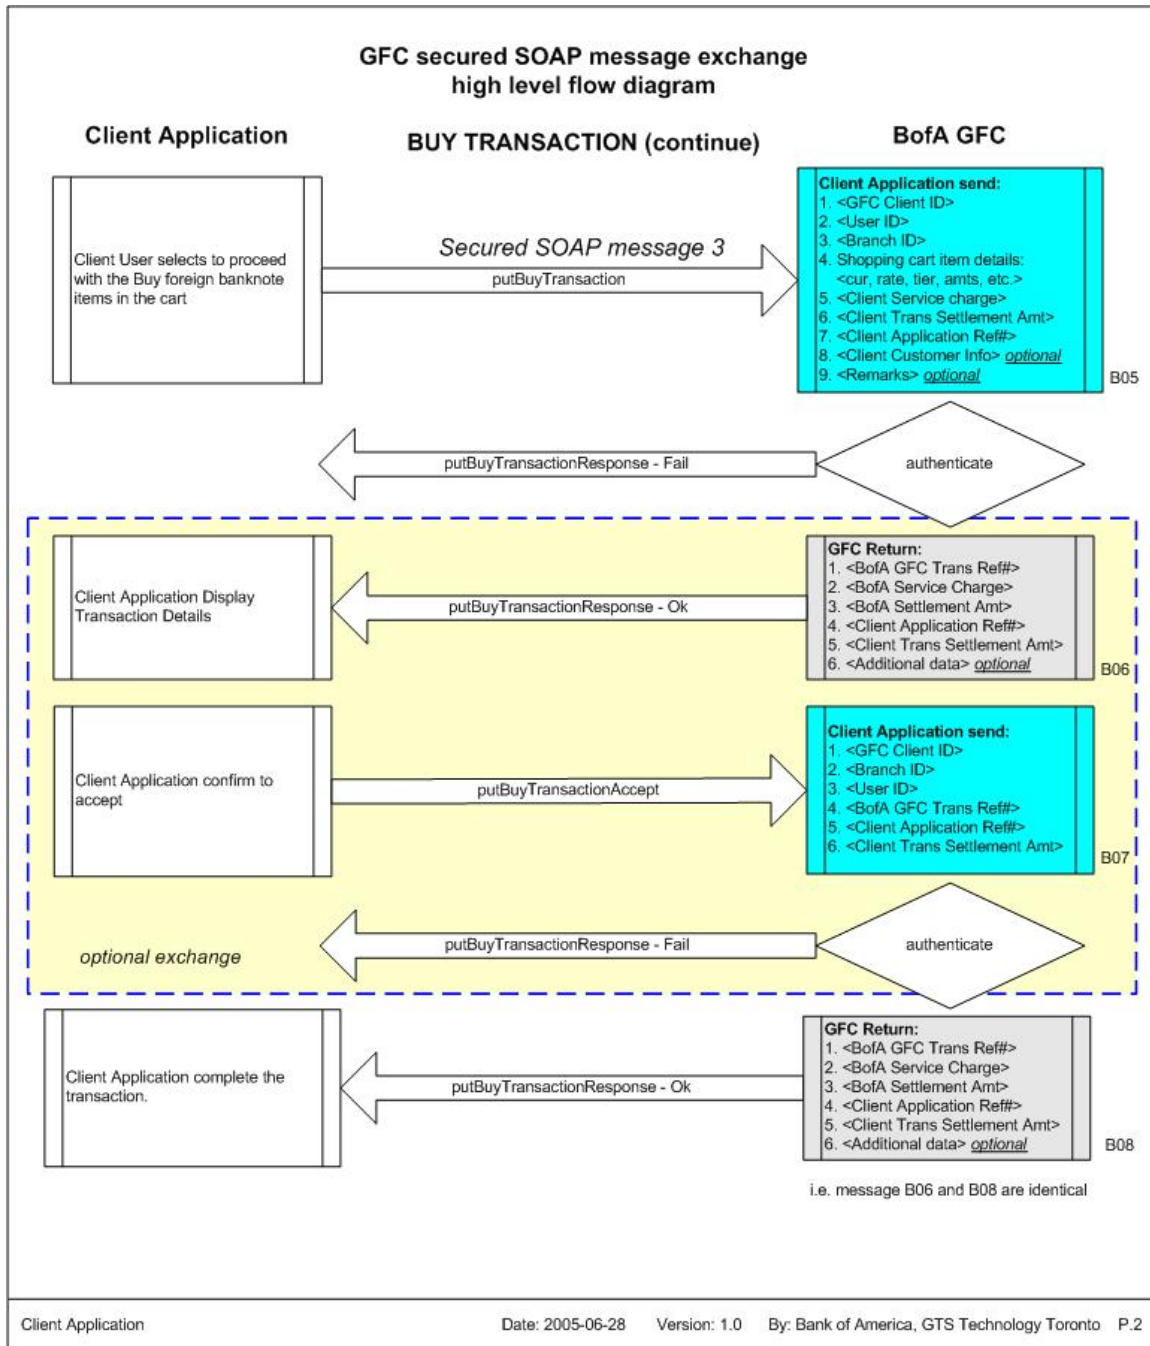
GFC secured SOAP message exchange
high level flow diagram

Client Application

BUY TRANSACTION (continue)

BofA GFC

Client User selects to proceed with the Buy foreign banknote items in the cart

Secured SOAP message 3

putBuyTransaction

Client Application send:
1. <GFC Client ID>
2. <User ID>
3. <Branch ID>
4. Shopping cart item details: <cur, rate, tier, amts, etc.>
5. <Client Service charge>
6. <Client Trans Settlement Amt>
7. <Client Application Ref#>
8. <Client Customer Info> optional
9. <Remarks> optional

B05

putBuyTransactionResponse - Fail

authenticate

Client Application Display Transaction Details

putBuyTransactionResponse - Ok

GFC Return:
1. <BofA GFC Trans Ref#>
2. <BofA Service Charge>
3. <BofA Settlement Amt>
4. <Client Application Ref#>
5. <Client Trans Settlement Amt>
6. <Additional data> optional

B06

Client Application confirm to accept

putBuyTransactionAccept

Client Application send:
1. <GFC Client ID>
2. <Branch ID>
3. <User ID>
4. <BofA GFC Trans Ref#>
5. <Client Application Ref#>
6. <Client Trans Settlement Amt>

B07

putBuyTransactionResponse - Fail

authenticate

optional exchange

Client Application complete the transaction.

putBuyTransactionResponse - Ok

GFC Return:
1. <BofA GFC Trans Ref#>
2. <BofA Service Charge>
3. <BofA Settlement Amt>
4. <Client Application Ref#>
5. <Client Trans Settlement Amt>
6. <Additional data> optional

B08

i.e. message B06 and B08 are identical

Client Application

Date: 2005-06-28 Version: 1.0 By: Bank of America, GTS Technology Toronto P.2